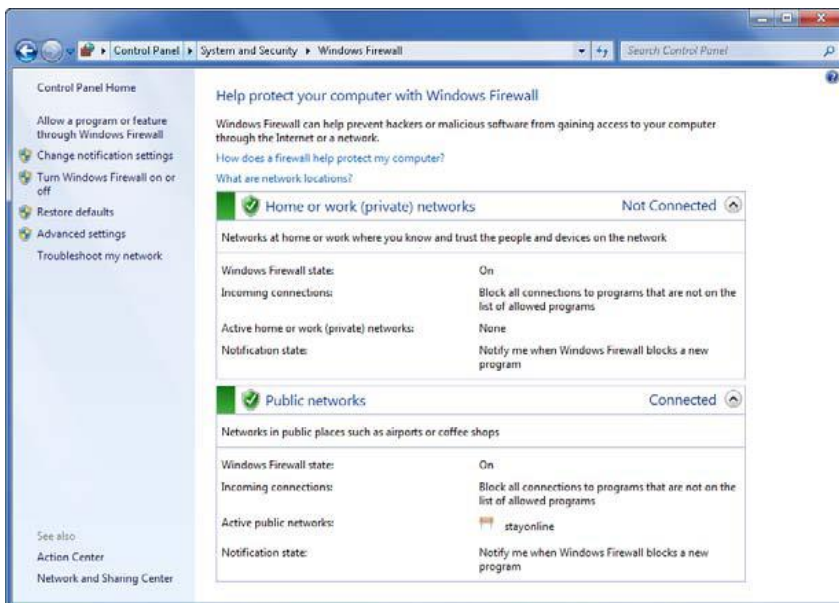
Control Panel ▸ System and Security ▸ Windows Firewall

Search Control Panel

Control Panel Home

Allow a program or feature through Windows Firewall

Change notification settings

Turn Windows Firewall on or off

Restore defaults

Advanced settings

Troubleshoot my network

See also

Action Center

Network and Sharing Center

Help protect your computer with Windows Firewall

Windows Firewall can help prevent hackers or malicious software from gaining access to your computer through the Internet or a network.

How does a firewall help protect my computer?

What are network locations?

Home or work (private) networks

Not Connected

Networks at home or work where you know and trust the people and devices on the network

| | |
|---|---|
| Windows Firewall state: | On |
| Incoming connections: | Block all connections to programs that are not on the list of allowed programs |
| Active home or work (private) networks: | None |
| Notification state: | Notify me when Windows Firewall blocks a new program |

Public networks

Connected

Networks in public places such as airports or coffee shops

| | |
|---|---|
| Windows Firewall state: | On |
| Incoming connections: | Block all connections to programs that are not on the list of allowed programs |
| Active public networks: | stayonline |
| Notification state: | Notify me when Windows Firewall blocks a new program |